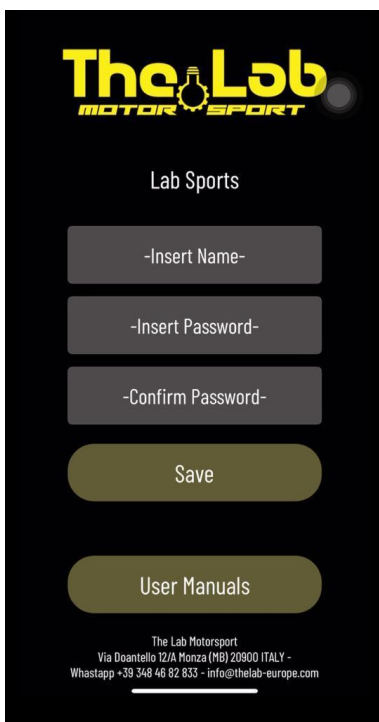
The Lab
MOTOR SPORT

Lab Sports

-Insert Name-

-Insert Password-

-Confirm Password-

Save

User Manuals

The Lab Motorsport
Via Doantello 12/A Monza (MB) 20900 ITALY -
Whastapp +39 348 46 82 833 - info@thelab-europe.com